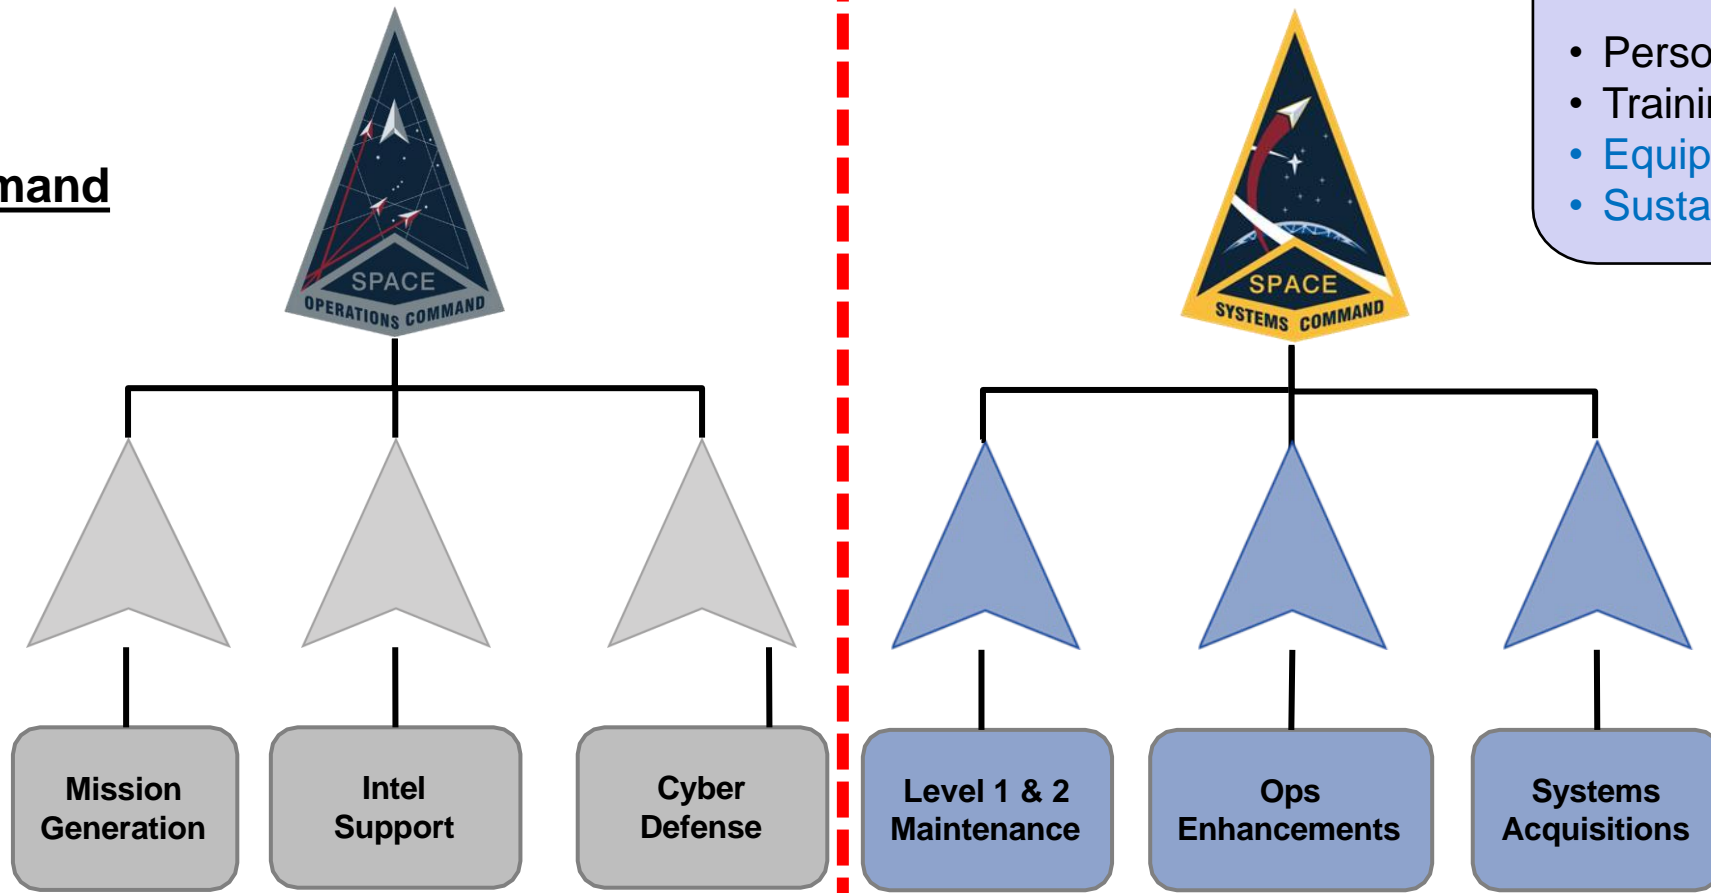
mand

SPACE
OPERATIONS COMMAND

SPACE
SYSTEMS COMMAND

• Perso
• Traini
• Equip
• Susta

Mission Generation

Intel Support

Cyber Defense

Level 1 & 2 Maintenance

Ops Enhancements

Systems Acquisitions